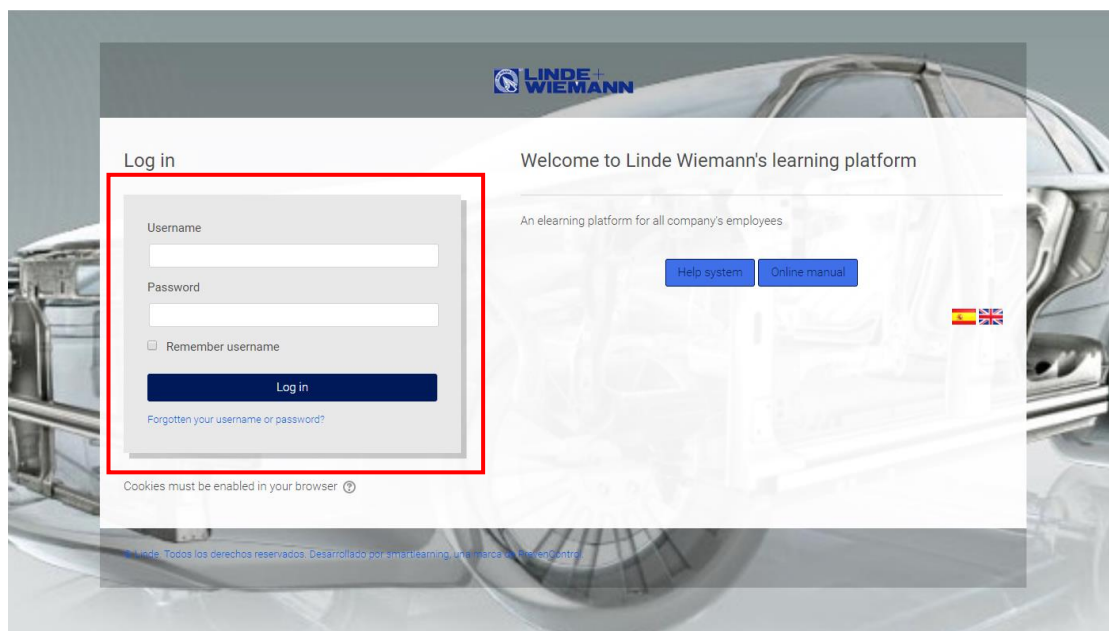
LINDE+
WIEMANN

Log in

Username

Password

Remember username

Log in

Forgotten your username or password?

Cookies must be enabled in your browser

Welcome to Linde Wiemann's learning platform

An elearning platform for all company's employees

Help system

Online manual

© Linde. Todos los derechos reservados. Desarrollado por smartlearning, una marca de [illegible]Control.